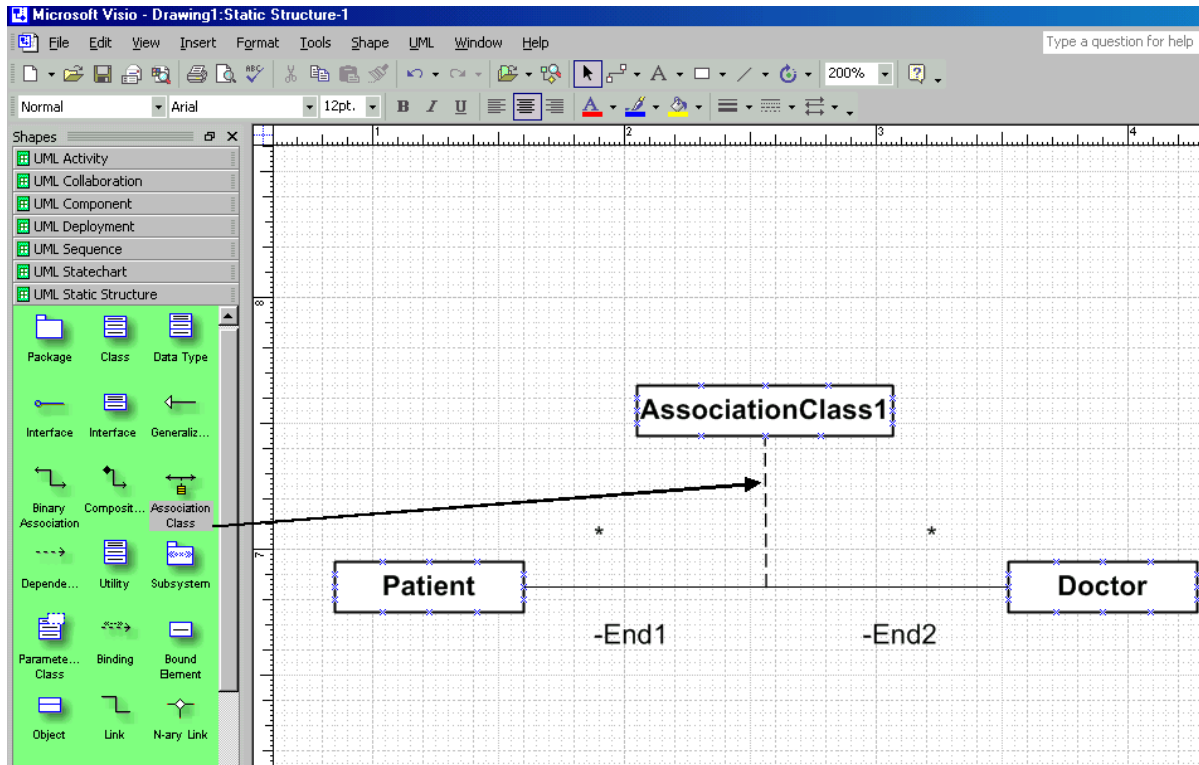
Microsoft Visio - Drawing1:Static Structure-1

File Edit View Insert Format Tools Shape UML Window Help

Type a question for help

200%

Normal Arial 12pt.

Shapes

UML Activity
UML Collaboration
UML Component
UML Deployment
UML Sequence
UML Statechart
UML Static Structure

Package Class Data Type
Interface Interface Generaliz...
Binary Association Composit... Association Class
Depende... Utility Subsystem
Paramete... Class Binding Bound Element
Object Link N-ary Link

1 2 3 4

8

7

AssociationClass1

*

*

Patient

Doctor

-End1

-End2